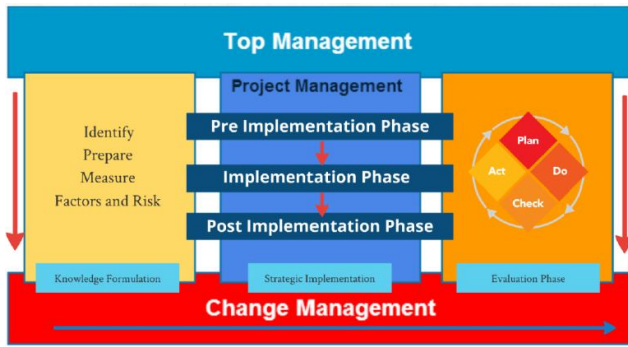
Top Management

Identify
Prepare
Measure
Factors and Risk

Knowledge Formulation

Project Management

Pre Implementation Phase

Implementation Phase

Post Implementation Phase

Strategic Implementation

Plan

Do

Check

Act

Evaluation Phase

Change Management